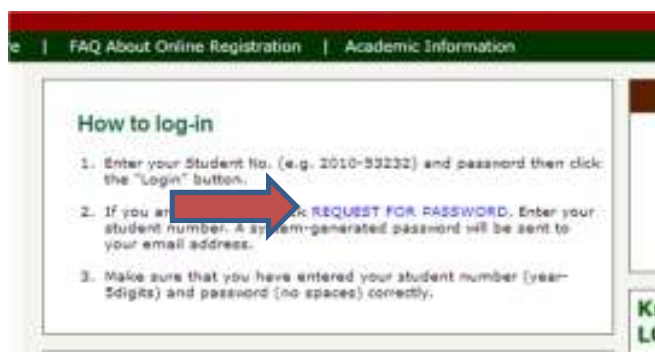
e | FAQ About Online Registration | Academic Information

How to log-in

1. Enter your Student No. (e.g. 2010-53232) and password then click the "Login" button.

2. If you ar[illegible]k REQUEST FOR PASSWORD. Enter your student number. A sy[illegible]em-generated password will be sent to your email address.

3. Make sure that you have entered your student number (year-5digits) and password (no spaces) correctly.

K
L